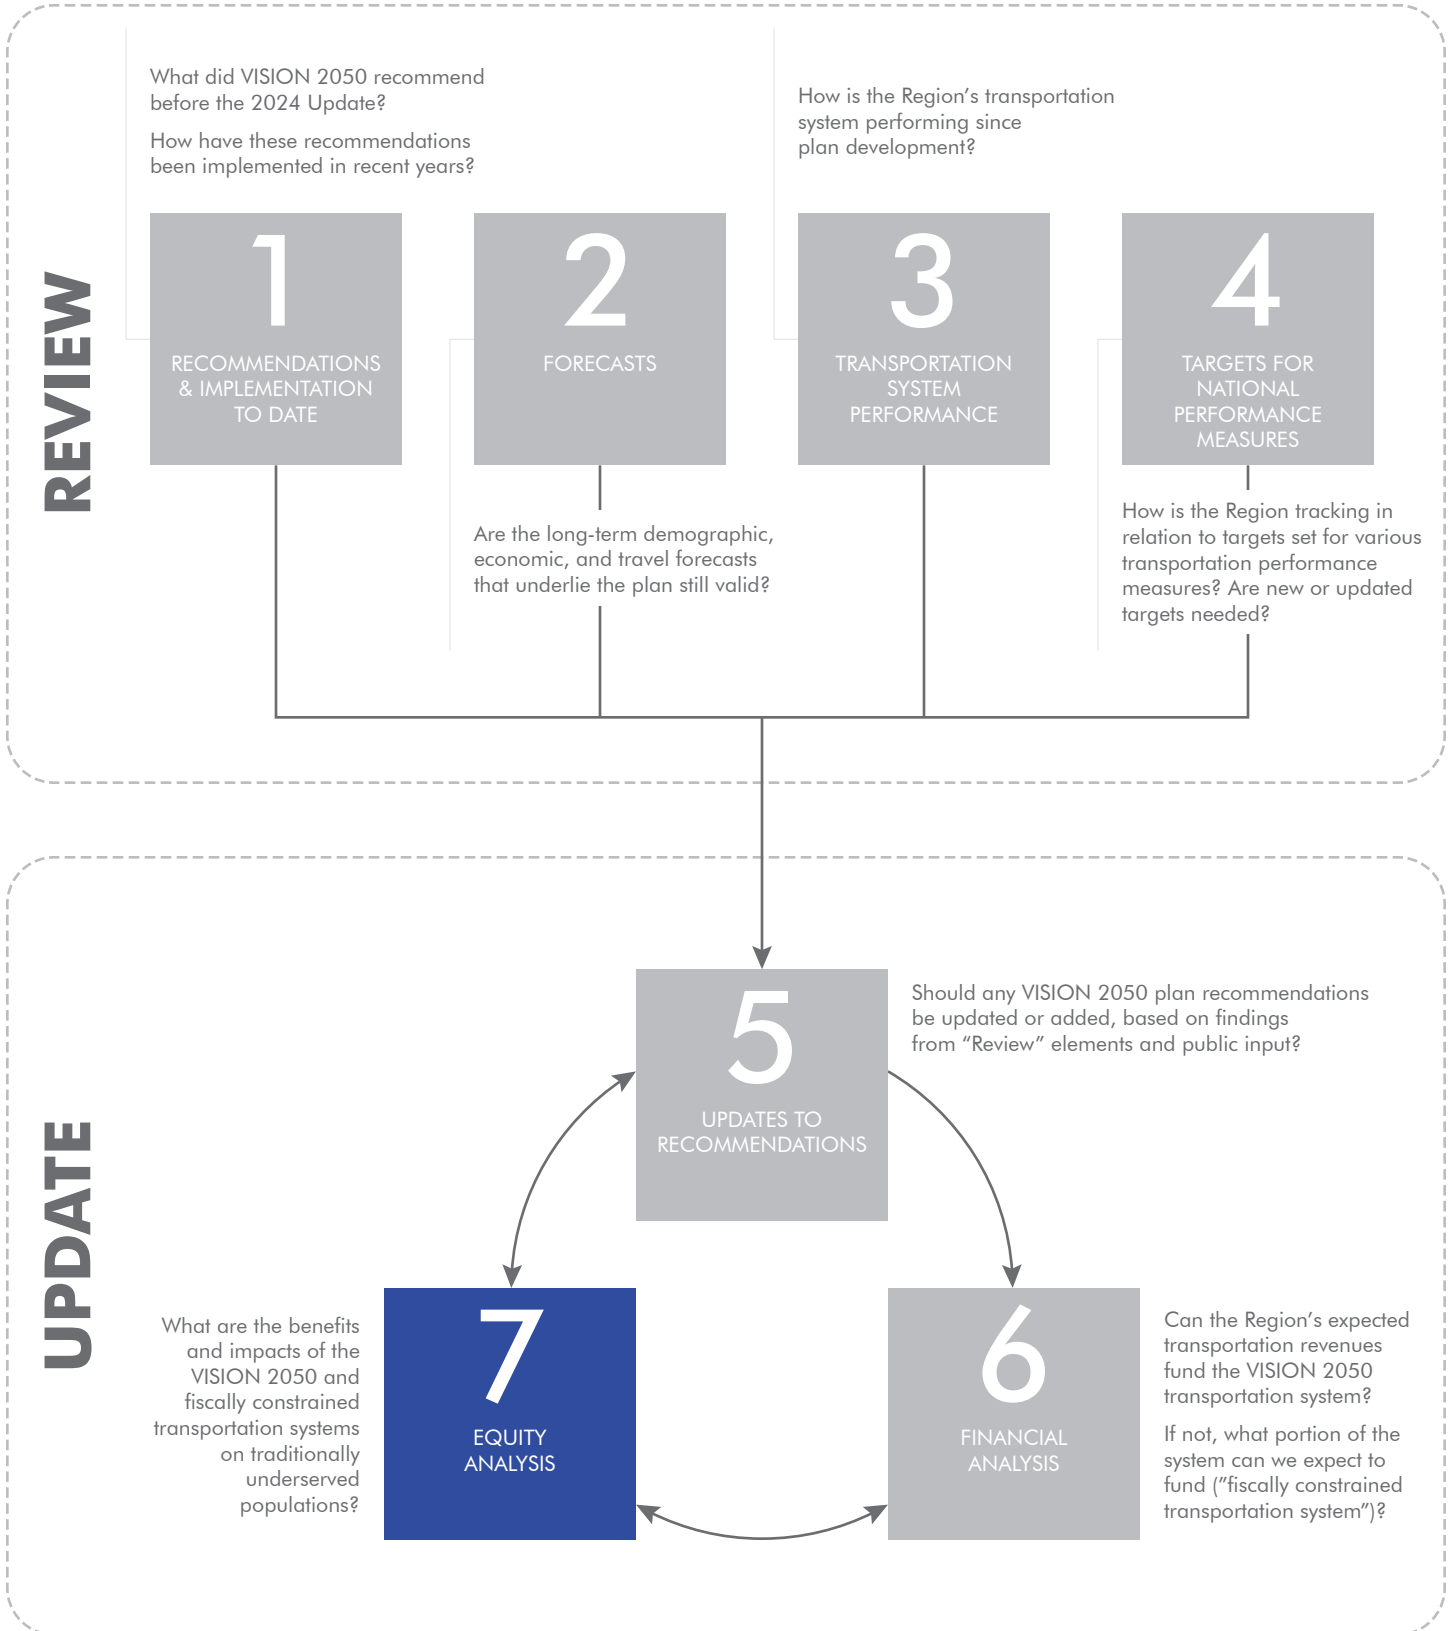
REVIEW

What did VISION 2050 recommend before the 2024 Update?

How have these recommendations been implemented in recent years?

How is the Region's transportation system performing since plan development?

1
RECOMMENDATIONS & IMPLEMENTATION TO DATE

2
FORECASTS

3
TRANSPORTATION SYSTEM PERFORMANCE

4
TARGETS FOR NATIONAL PERFORMANCE MEASURES

Are the long-term demographic, economic, and travel forecasts that underlie the plan still valid?

How is the Region tracking in relation to targets set for various transportation performance measures? Are new or updated targets needed?

UPDATE

5
UPDATES TO RECOMMENDATIONS

Should any VISION 2050 plan recommendations be updated or added, based on findings from "Review" elements and public input?

What are the benefits and impacts of the VISION 2050 and fiscally constrained transportation systems on traditionally underserved populations?

7
EQUITY ANALYSIS

6
FINANCIAL ANALYSIS

Can the Region's expected transportation revenues fund the VISION 2050 transportation system?

If not, what portion of the system can we expect to fund ("fiscally constrained transportation system")?